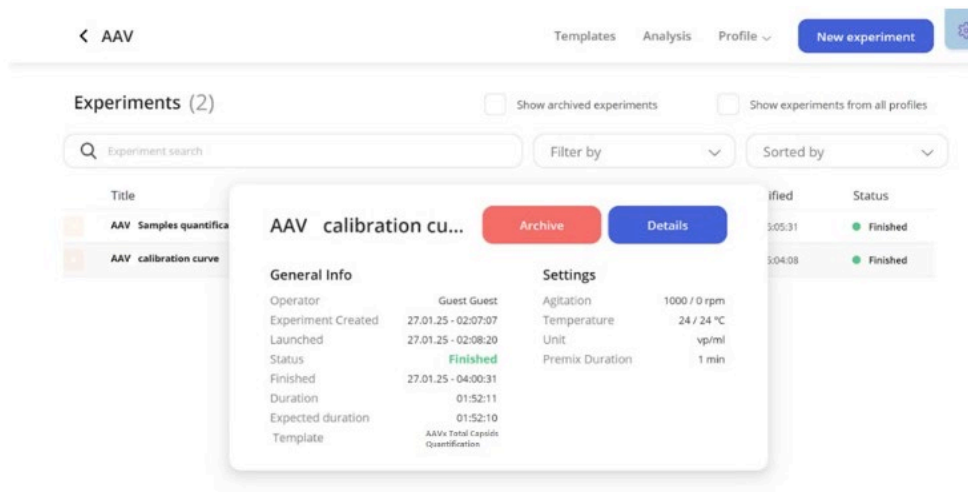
< AAV

Templates Analysis Profile New experiment

Experiments (2)

Show archived experiments

Show experiments from all profiles

Experiment search

Filter by

Sorted by

| Title | ified | Status |
|---|---|---|
| AAV Samples quantifica | 5:05:31 | Finished |
| AAV calibration curve | 5:04:08 | Finished |

AAV calibration cu...

Archive

Details

General Info

| | |
|---|---|
| Operator | Guest Guest |
| Experiment Created | 27.01.25 - 02:07:07 |
| Launched | 27.01.25 - 02:08:20 |
| Status | Finished |
| Finished | 27.01.25 - 04:00:31 |
| Duration | 01:52:11 |
| Expected duration | 01:52:10 |
| Template | AAVs Total Capsids Quantification |

Settings

| | |
|---|---|
| Agitation | 1000 / 0 rpm |
| Temperature | 24 / 24 °C |
| Unit | vp/ml |
| Premix Duration | 1 min |